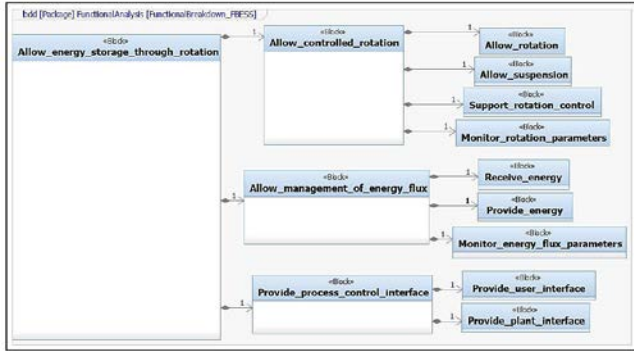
bdd [Package] FunctionalAnalysis [FunctionalBreakdown_FBESS]

«Block»
Allow_energy_storage_through_rotation

1

«Block»
Allow_controlled_rotation

1
«Block»
Allow_rotation

1
«Block»
Allow_suspension

1
«Block»
Support_rotation_control

1
«Block»
Monitor_rotation_parameters

1

«Block»
Allow_management_of_energy_flux

1
«Block»
Receive_energy

1
«Block»
Provide_energy

1
«Block»
Monitor_energy_flux_parameters

1

«Block»
Provide_process_control_interface

1
«Block»
Provide_user_interface

1
«Block»
Provide_plant_interface